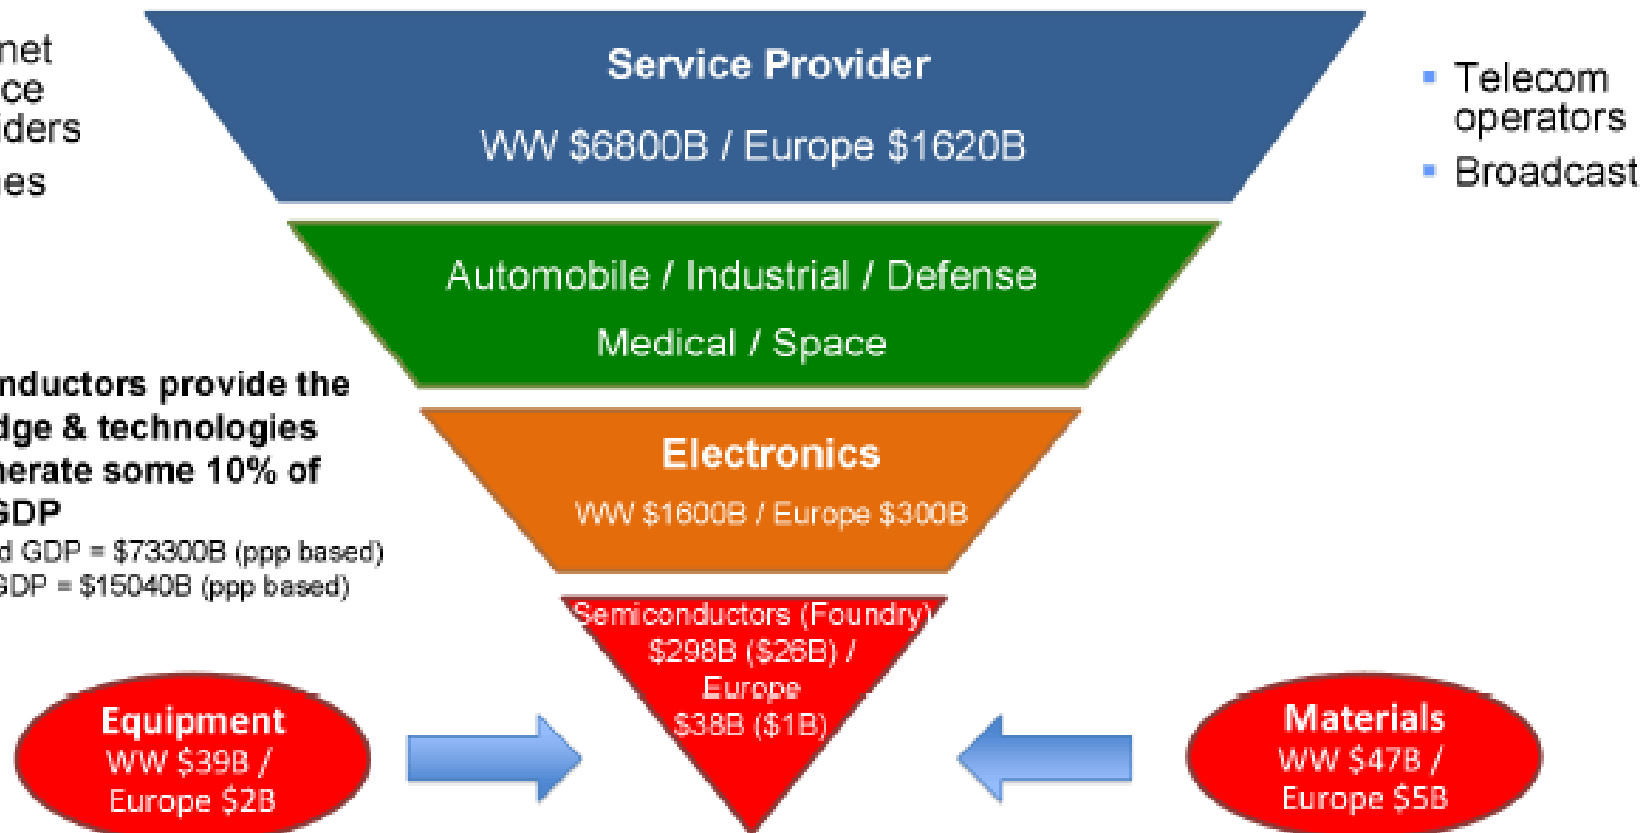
net
ce
iders
es

Service Provider
WW $6800B / Europe $1620B

Telecom operators
Broadcast

Automobile / Industrial / Defense
Medical / Space

nductors provide the
dge & technologies
nerate some 10% of
GDP
d GDP = $73300B (ppp based)
GDP = $15040B (ppp based)

Electronics
WW $1600B / Europe $300B

Semiconductors (Foundry)
$298B ($26B) /
Europe
$38B ($1B)

Equipment
WW $39B /
Europe $2B

Materials
WW $47B /
Europe $5B